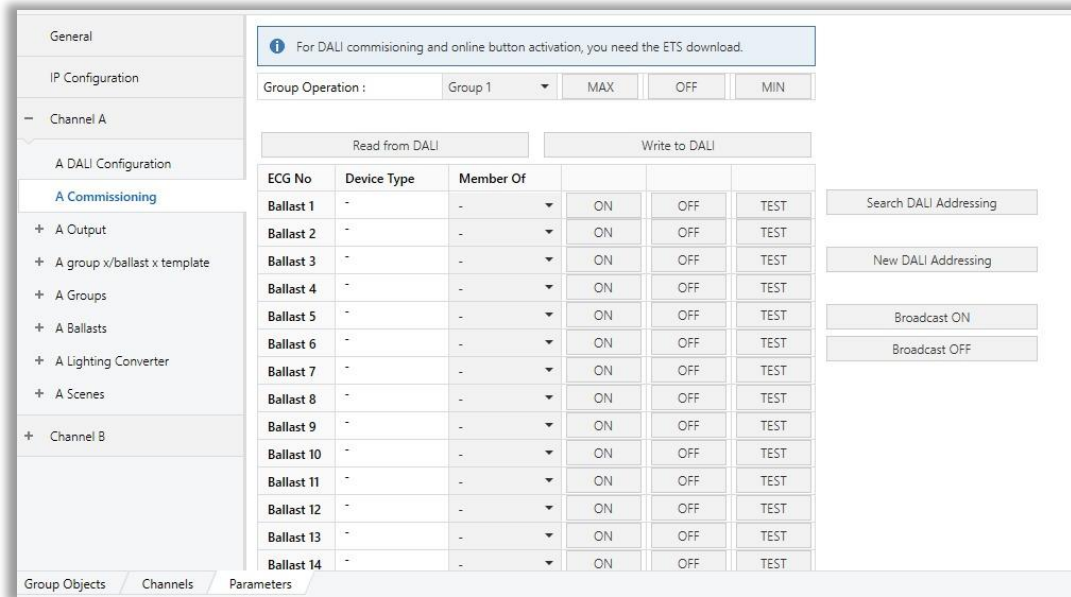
General

IP Configuration

− Channel A

A DALI Configuration

A Commissioning

+ A Output

+ A group x/ballast x template

+ A Groups

+ A Ballasts

+ A Lighting Converter

+ A Scenes

+ Channel B

For DALI commisioning and online button activation, you need the ETS download.

Group Operation : Group 1 MAX OFF MIN

Read from DALI Write to DALI

| ECG No | Device Type | Member Of | | | |
|---|---|---|---|---|---|
| Ballast 1 | - | - | ON | OFF | TEST |
| Ballast 2 | - | - | ON | OFF | TEST |
| Ballast 3 | - | - | ON | OFF | TEST |
| Ballast 4 | - | - | ON | OFF | TEST |
| Ballast 5 | - | - | ON | OFF | TEST |
| Ballast 6 | - | - | ON | OFF | TEST |
| Ballast 7 | - | - | ON | OFF | TEST |
| Ballast 8 | - | - | ON | OFF | TEST |
| Ballast 9 | - | - | ON | OFF | TEST |
| Ballast 10 | - | - | ON | OFF | TEST |
| Ballast 11 | - | - | ON | OFF | TEST |
| Ballast 12 | - | - | ON | OFF | TEST |
| Ballast 13 | - | - | ON | OFF | TEST |
| Ballast 14 | - | - | ON | OFF | TEST |

Search DALI Addressing

New DALI Addressing

Broadcast ON

Broadcast OFF

Group Objects Channels Parameters